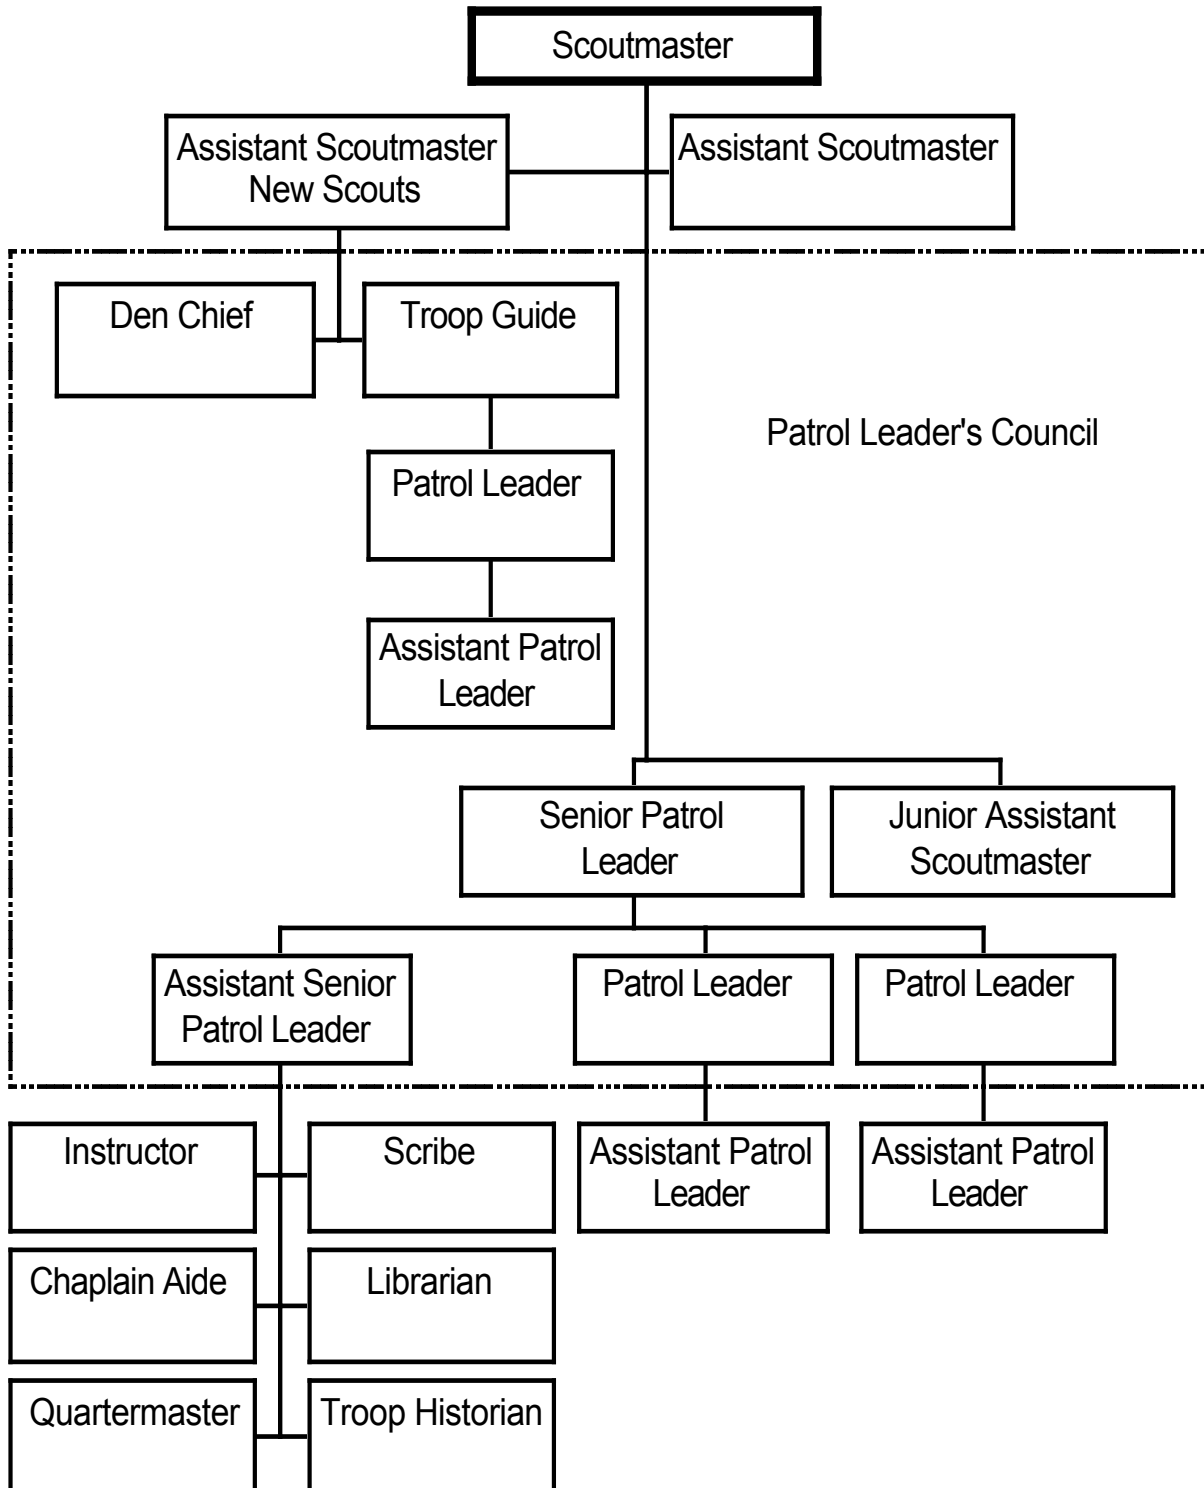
Scoutmaster

Assistant Scoutmaster New Scouts

Assistant Scoutmaster

Den Chief

Troop Guide

Patrol Leader's Council

Patrol Leader

Assistant Patrol Leader

Senior Patrol Leader

Junior Assistant Scoutmaster

Assistant Senior Patrol Leader

Patrol Leader

Patrol Leader

Instructor

Scribe

Assistant Patrol Leader

Assistant Patrol Leader

Chaplain Aide

Librarian

Quartermaster

Troop Historian